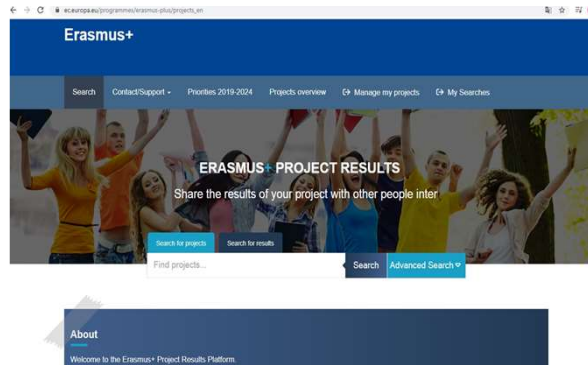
ec.europa.eu/programmes/erasmus-plus/projects_en

Erasmus+

Search
Contact/Support
Priorities 2019-2024
Projects overview
Manage my projects
My Searches

ERASMUS+ PROJECT RESULTS

Share the results of your project with other people inter

Search for projects
Search for results

Find projects...
Search
Advanced Search

About

Welcome to the Erasmus+ Project Results Platform.